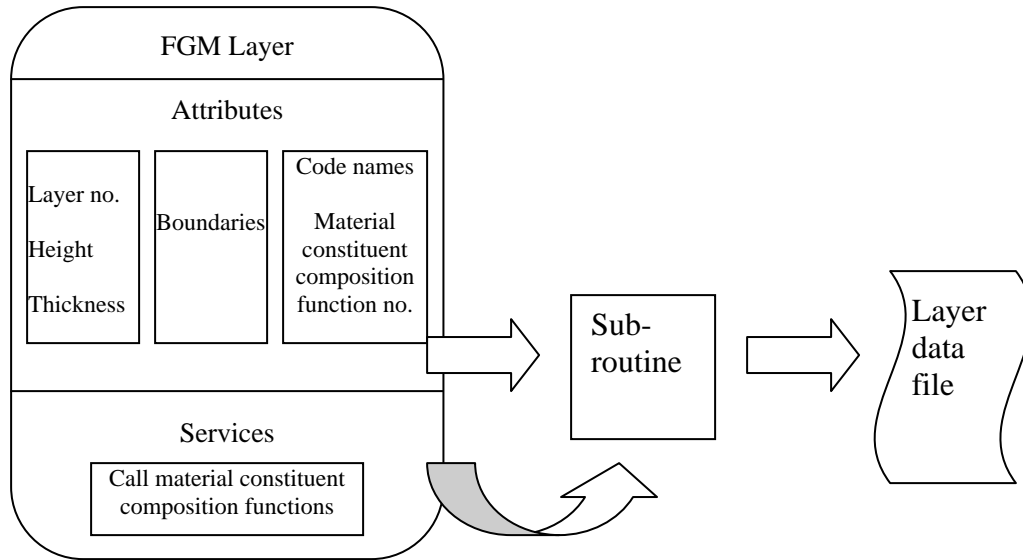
FGM Layer

Attributes

Layer no.

Height

Thickness

Boundaries

Code names

Material constituent composition function no.

Sub-routine

Layer data file

Services

Call material constituent composition functions